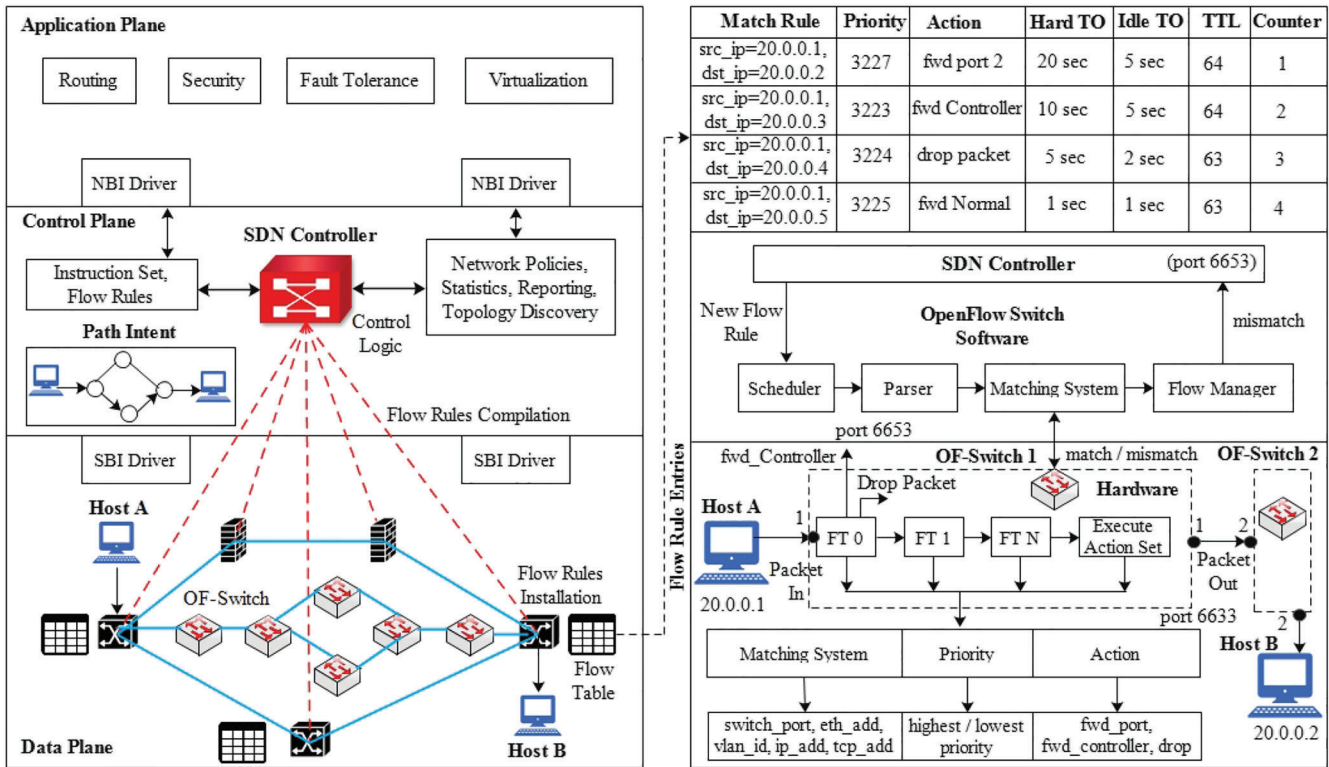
Application Plane

Routing

Security

Fault Tolerance

Virtualization

NBI Driver

NBI Driver

Control Plane

SDN Controller

Instruction Set, Flow Rules

Network Policies, Statistics, Reporting, Topology Discovery

Control Logic

Path Intent

Flow Rules Compilation

SBI Driver

SBI Driver

Host A

OF-Switch

Flow Rules Installation

Flow Table

Host B

Data Plane

Flow Rule Entries

| Match Rule | Priority | Action | Hard TO | Idle TO | TTL | Counter |
|---|---|---|---|---|---|---|
| src_ip=20.0.0.1, dst_ip=20.0.0.2 | 3227 | fwd port 2 | 20 sec | 5 sec | 64 | 1 |
| src_ip=20.0.0.1, dst_ip=20.0.0.3 | 3223 | fwd Controller | 10 sec | 5 sec | 64 | 2 |
| src_ip=20.0.0.1, dst_ip=20.0.0.4 | 3224 | drop packet | 5 sec | 2 sec | 63 | 3 |
| src_ip=20.0.0.1, dst_ip=20.0.0.5 | 3225 | fwd Normal | 1 sec | 1 sec | 63 | 4 |

SDN Controller

(port 6653)

New Flow Rule

OpenFlow Switch Software

mismatch

Scheduler

Parser

Matching System

Flow Manager

port 6653

fwd_Controller

OF-Switch 1

match / mismatch

OF-Switch 2

Drop Packet

Hardware

Host A

1

FT 0

FT 1

FT N

Execute Action Set

1

2

Packet Out

Packet In

20.0.0.1

port 6633

2

Host B

Matching System

Priority

Action

switch_port, eth_add, vlan_id, ip_add, tcp_add

highest / lowest priority

fwd_port, fwd_controller, drop

20.0.0.2